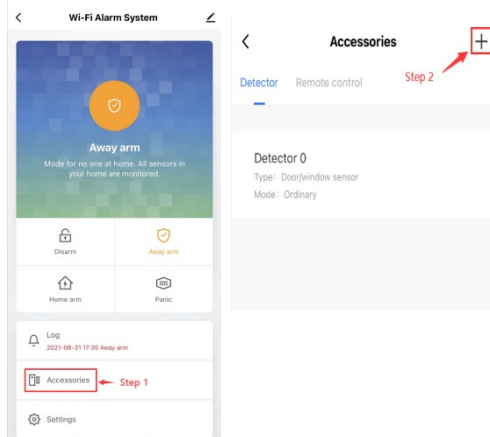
Wi-Fi Alarm System

Away arm

Mode for no one at home. All sensors in your home are monitored.

Disarm

Away arm

Home arm

Panic

Log

2021-08-31 17:35 Away arm

Accessories

Step 1

Settings

Accessories

+

Step 2

Detector

Remote control

Detector 0

Type: Door/window sensor

Mode: Ordinary